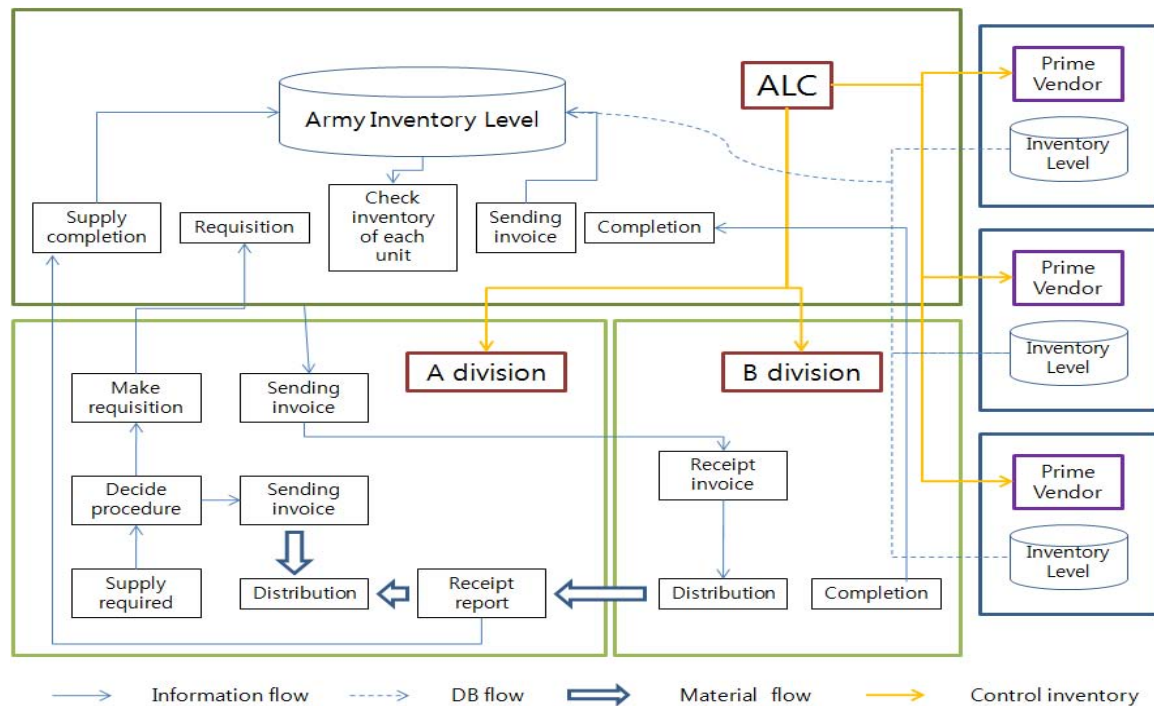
Army Inventory Level

ALC

Prime Vendor

Inventory Level

Supply completion

Requisition

Check inventory of each unit

Sending invoice

Completion

Prime Vendor

Inventory Level

A division

B division

Make requisition

Sending invoice

Receipt invoice

Decide procedure

Sending invoice

Prime Vendor

Inventory Level

Supply required

Distribution

Receipt report

Distribution

Completion

Information flow

DB flow

Material flow

Control inventory